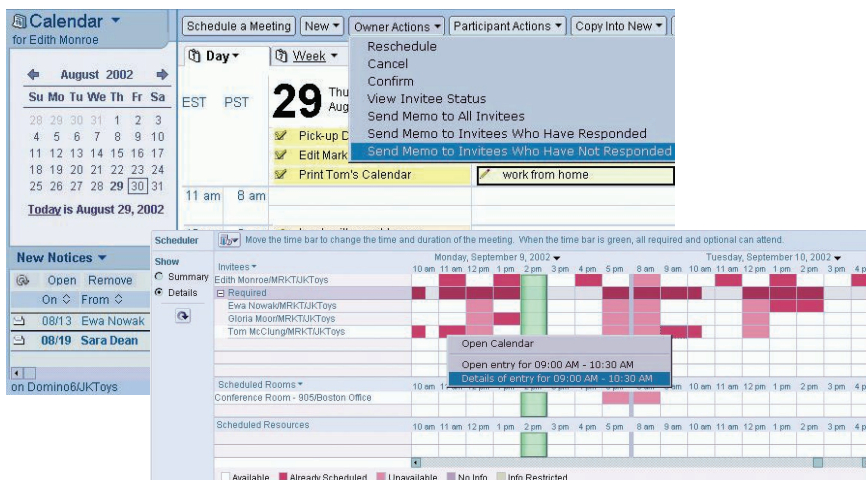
Calendar ▾
for Edith Monroe

August 2002

| Su | Mo | Tu | We | Th | Fr | Sa |
|---|---|---|---|---|---|---|
| 28 | 29 | 30 | 31 | 1 | 2 | 3 |
| 4 | 5 | 6 | 7 | 8 | 9 | 10 |
| 11 | 12 | 13 | 14 | 15 | 16 | 17 |
| 18 | 19 | 20 | 21 | 22 | 23 | 24 |
| 25 | 26 | 27 | 28 | 29 | 30 | 31 |

Today is August 29, 2002

New Notices ▾
Open Remove
On ◇ From ◇
08/13 Ewa Nowak
08/19 Sara Dean

on Domino6/JKToys

Schedule a Meeting | New ▾ | Owner Actions ▾ | Participant Actions ▾ | Copy Into New ▾

Day ▾ Week ▾

EST PST 29 Thu Aug

Pick-up D
Edit Mark
Print Tom's Calendar
work from home

11 am 8 am

Reschedule
Cancel
Confirm
View Invitee Status
Send Memo to All Invitees
Send Memo to Invitees Who Have Responded
Send Memo to Invitees Who Have Not Responded

Scheduler
Move the time bar to change the time and duration of the meeting. When the time bar is green, all required and optional can attend.

Show
Summary
Details

Invitees ▾
Edith Monroe/MRKT/JKToys
Required
Ewa Nowak/MRKT/JKToys
Gloria Moor/MRKT/JKToys
Tom McClung/MRKT/JKToys

Monday, September 9, 2002 ▾
10 am 11 am 12 pm 1 pm 2 pm 3 pm 4 pm 5 pm
Tuesday, September 10, 2002 ▾
8 am 9 am 10 am 11 am 12 pm 1 pm 2 pm 3 pm 4 p

Open Calendar
Open entry for 09:00 AM - 10:30 AM
Details of entry for 09:00 AM - 10:30 AM

Scheduled Rooms ▾
Conference Room - 905/Boston Office
10 am 11 am 12 pm 1 pm 2 pm 3 pm 4 pm 5 pm 8 am 9 am 10 am 11 am 12 pm 1 pm 2 pm 3 pm 4 p

Scheduled Resources
10 am 11 am 12 pm 1 pm 2 pm 3 pm 4 pm 5 pm 8 am 9 am 10 am 11 am 12 pm 1 pm 2 pm 3 pm 4 p

Available Already Scheduled Unavailable No Info Info Restricted